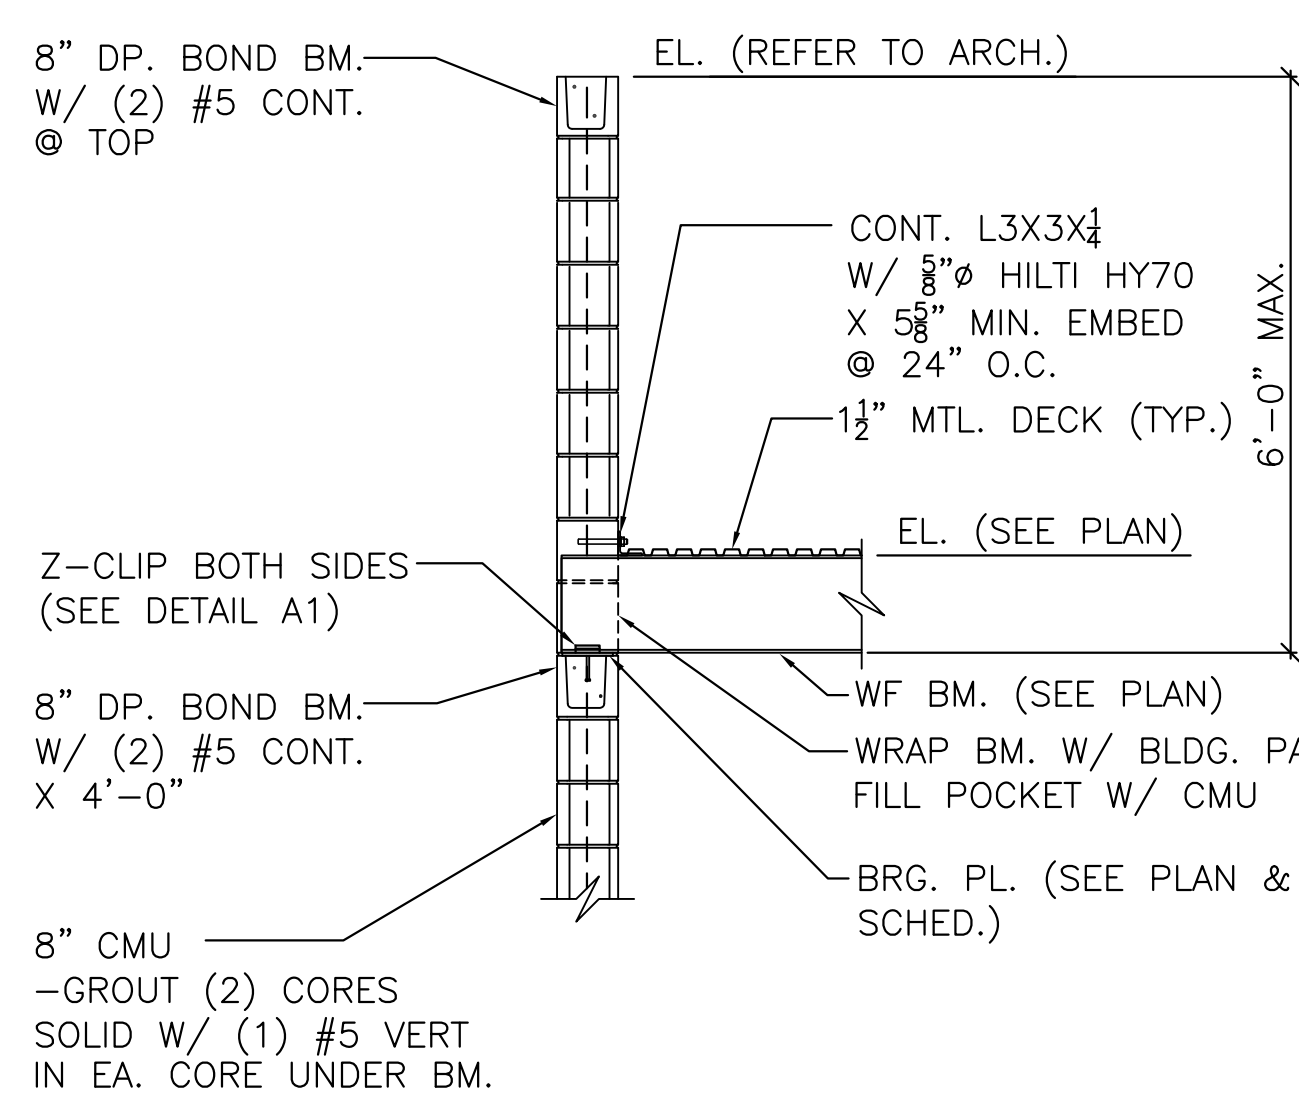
8" DP. BOND BM.
W/ (2) #5 CONT.
@ TOP

EL. (REFER TO ARCH.)

CONT. L3X3X$\frac{1}{4}$
W/ $\frac{5}{8}$"ø HILTI HY70
X 5$\frac{5}{8}$" MIN. EMBED
@ 24" O.C.

1$\frac{1}{2}$" MTL. DECK (TYP.)

6'–0" MAX.

EL. (SEE PLAN)

Z–CLIP BOTH SIDES
(SEE DETAIL A1)

8" DP. BOND BM.
W/ (2) #5 CONT.
X 4'–0"

WF BM. (SEE PLAN)

WRAP BM. W/ BLDG. PA
FILL POCKET W/ CMU

BRG. PL. (SEE PLAN &
SCHED.)

8" CMU
–GROUT (2) CORES
SOLID W/ (1) #5 VERT
IN EA. CORE UNDER BM.